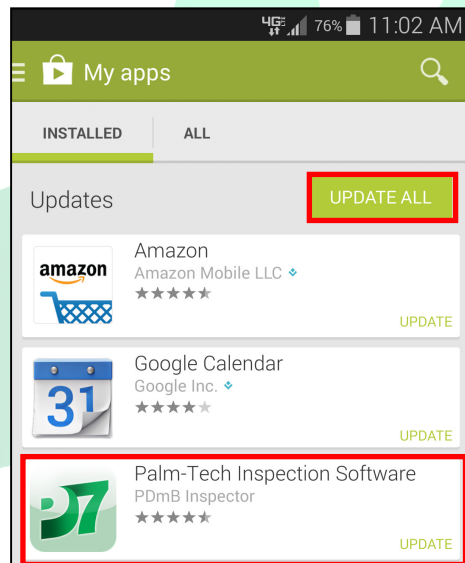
4G 76% 11:02 AM

My apps

INSTALLED

ALL

Updates

UPDATE ALL

amazon

Amazon

Amazon Mobile LLC

UPDATE

31

Google Calendar

Google Inc.

UPDATE

P7

Palm-Tech Inspection Software

PDmB Inspector

UPDATE